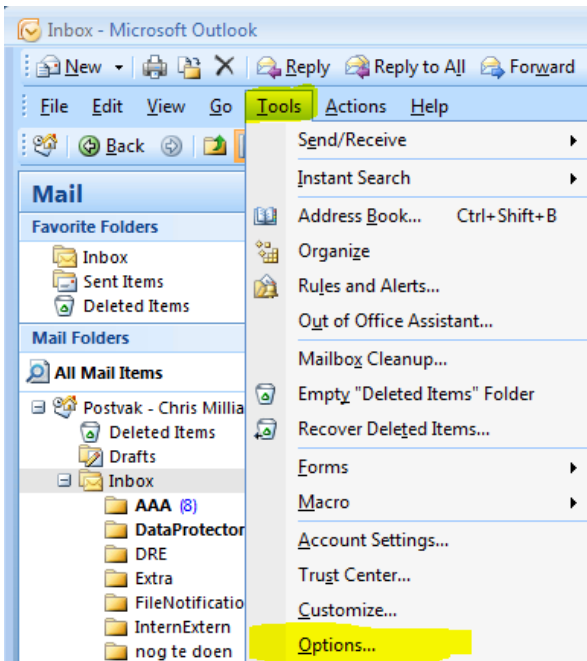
Inbox - Microsoft Outlook

New | Reply | Reply to All | Forward

File Edit View Go Tools Actions Help

Back

Mail

Favorite Folders

Inbox
Sent Items
Deleted Items

Mail Folders

All Mail Items

Postvak - Chris Millia
Deleted Items
Drafts
Inbox
AAA (8)
DataProtector
DRE
Extra
FileNotificatio
InternExtern
nog te doen

Send/Receive
Instant Search
Address Book... Ctrl+Shift+B
Organize
Rules and Alerts...
Out of Office Assistant...
Mailbox Cleanup...
Empty "Deleted Items" Folder
Recover Deleted Items...
Forms
Macro
Account Settings...
Trust Center...
Customize...
Options...